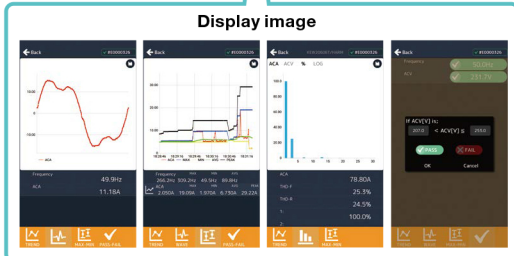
Display image

Back
REC000326
ACA
Frequency 49.9Hz
ACA 11.18A
TREND WAVE MAX MIN PASS FAIL

Back
REC000326
266.2Hz 309.2Hz 49.9Hz 69.8Hz
2.050A 19.08A 1.670A 6.750A 29.22A
TREND WAVE MAX MIN PASS FAIL

Back
REC000326
ACA ACV % LOG
ACA 78.80A
THD-F 25.3%
THD-R 24.5%
1. 100.0%
2.
TREND WAVE MAX MIN PASS FAIL

Back
REC000326
Frequency 50.0Hz
ACV 231.7V
If ACV[V] is:
207.0 < ACV[V] ≦ 253.0
PASS FAIL
OK Cancel